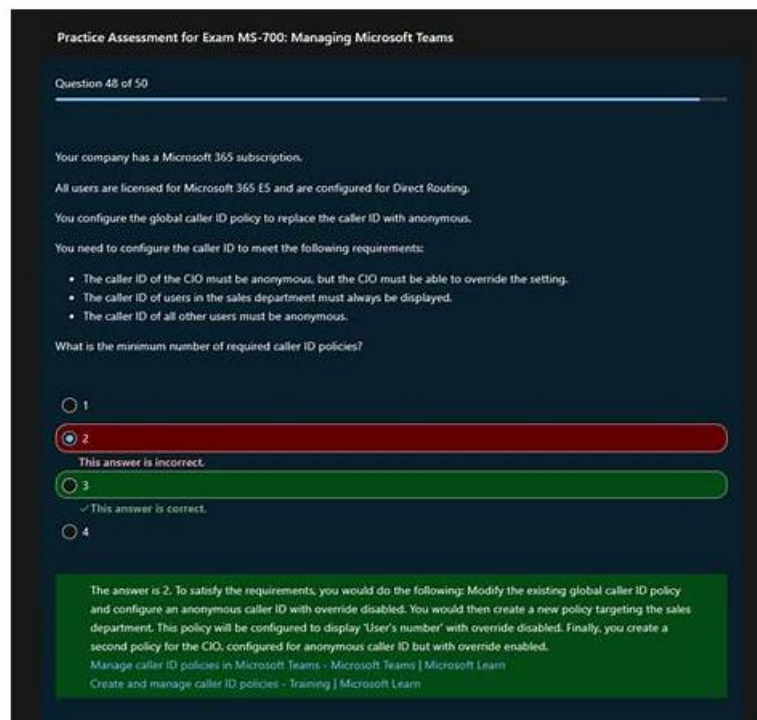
Practice Assessment for Exam MS-700: Managing Microsoft Teams

Question 48 of 50

Your company has a Microsoft 365 subscription.

All users are licensed for Microsoft 365 E5 and are configured for Direct Routing.

You configure the global caller ID policy to replace the caller ID with anonymous.

You need to configure the caller ID to meet the following requirements:

- The caller ID of the CIO must be anonymous, but the CIO must be able to override the setting.
- The caller ID of users in the sales department must always be displayed.
- The caller ID of all other users must be anonymous.

What is the minimum number of required caller ID policies?

1

2

This answer is incorrect.

3

✓This answer is correct.

4

The answer is 2. To satisfy the requirements, you would do the following: Modify the existing global caller ID policy and configure an anonymous caller ID with override disabled. You would then create a new policy targeting the sales department. This policy will be configured to display 'User's number' with override disabled. Finally, you create a second policy for the CIO, configured for anonymous caller ID but with override enabled.
Manage caller ID policies in Microsoft Teams - Microsoft Teams | Microsoft Learn
Create and manage caller ID policies - Training | Microsoft Learn